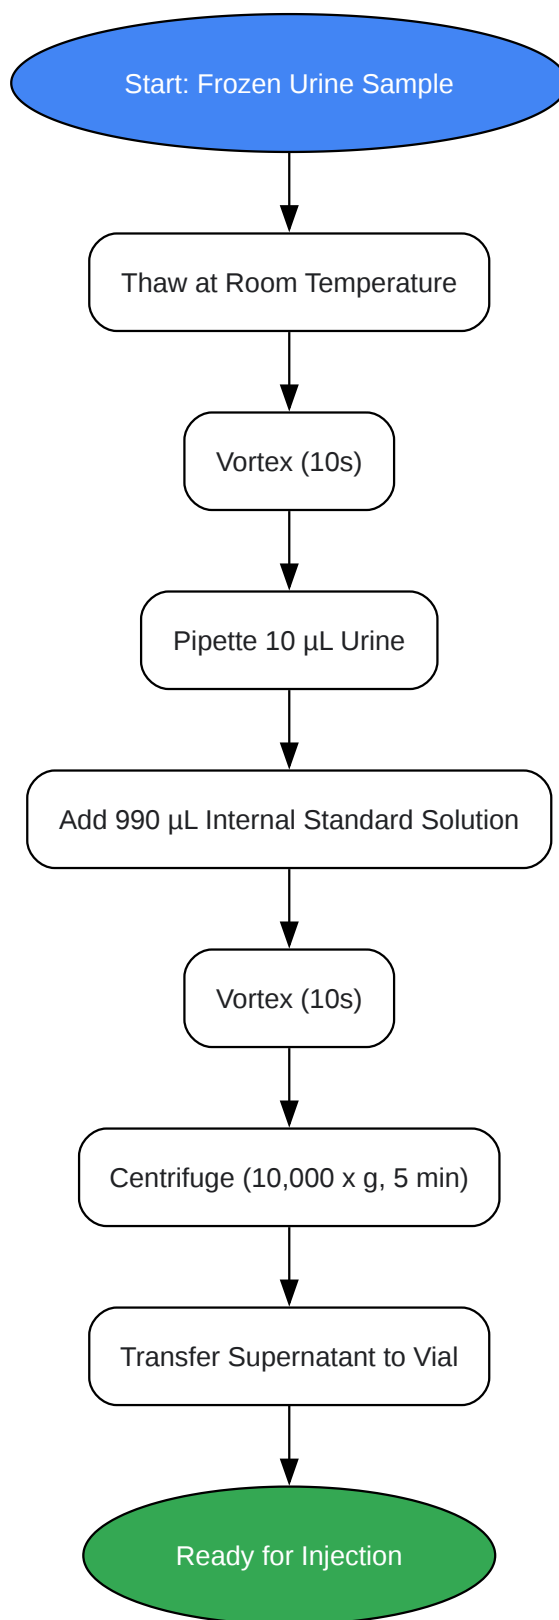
Start: Frozen Urine Sample

Thaw at Room Temperature

Vortex (10s)

Pipette 10 µL Urine

Add 990 µL Internal Standard Solution

Vortex (10s)

Centrifuge (10,000 x g, 5 min)

Transfer Supernatant to Vial

Ready for Injection